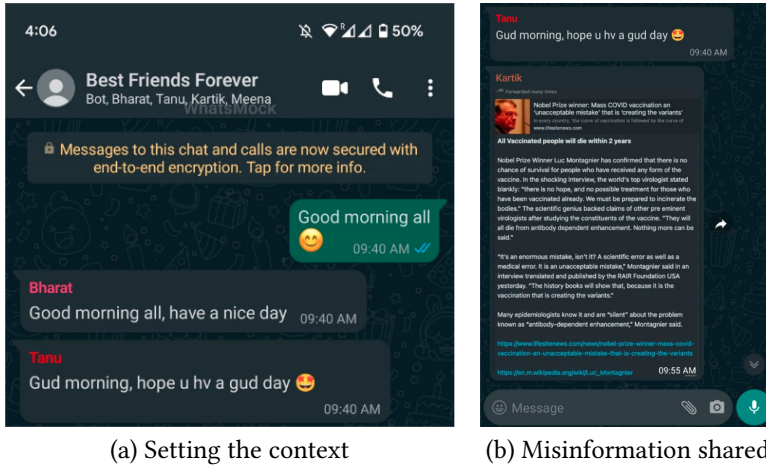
4:06 50%

Best Friends Forever
Bot, Bharat, Tanu, Kartik, Meena
WhatsMock

Messages to this chat and calls are now secured with end-to-end encryption. Tap for more info.

Good morning all 😊
09:40 AM

Bharat
Good morning all, have a nice day 09:40 AM

Tanu
Gud morning, hope u hv a gud day 🤩
09:40 AM

(a) Setting the context

Tanu
Gud morning, hope u hv a gud day 🤩
09:40 AM

Kartik
Forwarded many times
Nobel Prize winner: Mass COVID vaccination an 'unacceptable mistake' that is 'creating the variants'
In every country, the curve of vaccination is followed by the curve of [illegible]
www.lifesitenews.com

All Vaccinated people will die within 2 years

Nobel Prize Winner Luc Montagnier has confirmed that there is no chance of survival for people who have received any form of the vaccine. In the shocking interview, the world's top virologist stated blankly: "there is no hope, and no possible treatment for those who have been vaccinated already. We must be prepared to incinerate the bodies." The scientific genius backed claims of other pre eminent virologists after studying the constituents of the vaccine. "They will all die from antibody dependent enhancement. Nothing more can be said."

"It's an enormous mistake, isn't it? A scientific error as well as a medical error. It is an unacceptable mistake," Montagnier said in an interview translated and published by the RAIR Foundation USA yesterday. "The history books will show that, because it is the vaccination that is creating the variants."

Many epidemiologists know it and are "silent" about the problem known as "antibody-dependent enhancement," Montagnier said.

https://www.lifesitenews.com/news/nobel-prize-winner-mass-covid-vaccination-an-unacceptable-mistake-that-is-creating-the-variants
https://en.m.wikipedia.org/wiki/Luc_Montagnier 09:55 AM

Message

(b) Misinformation shared